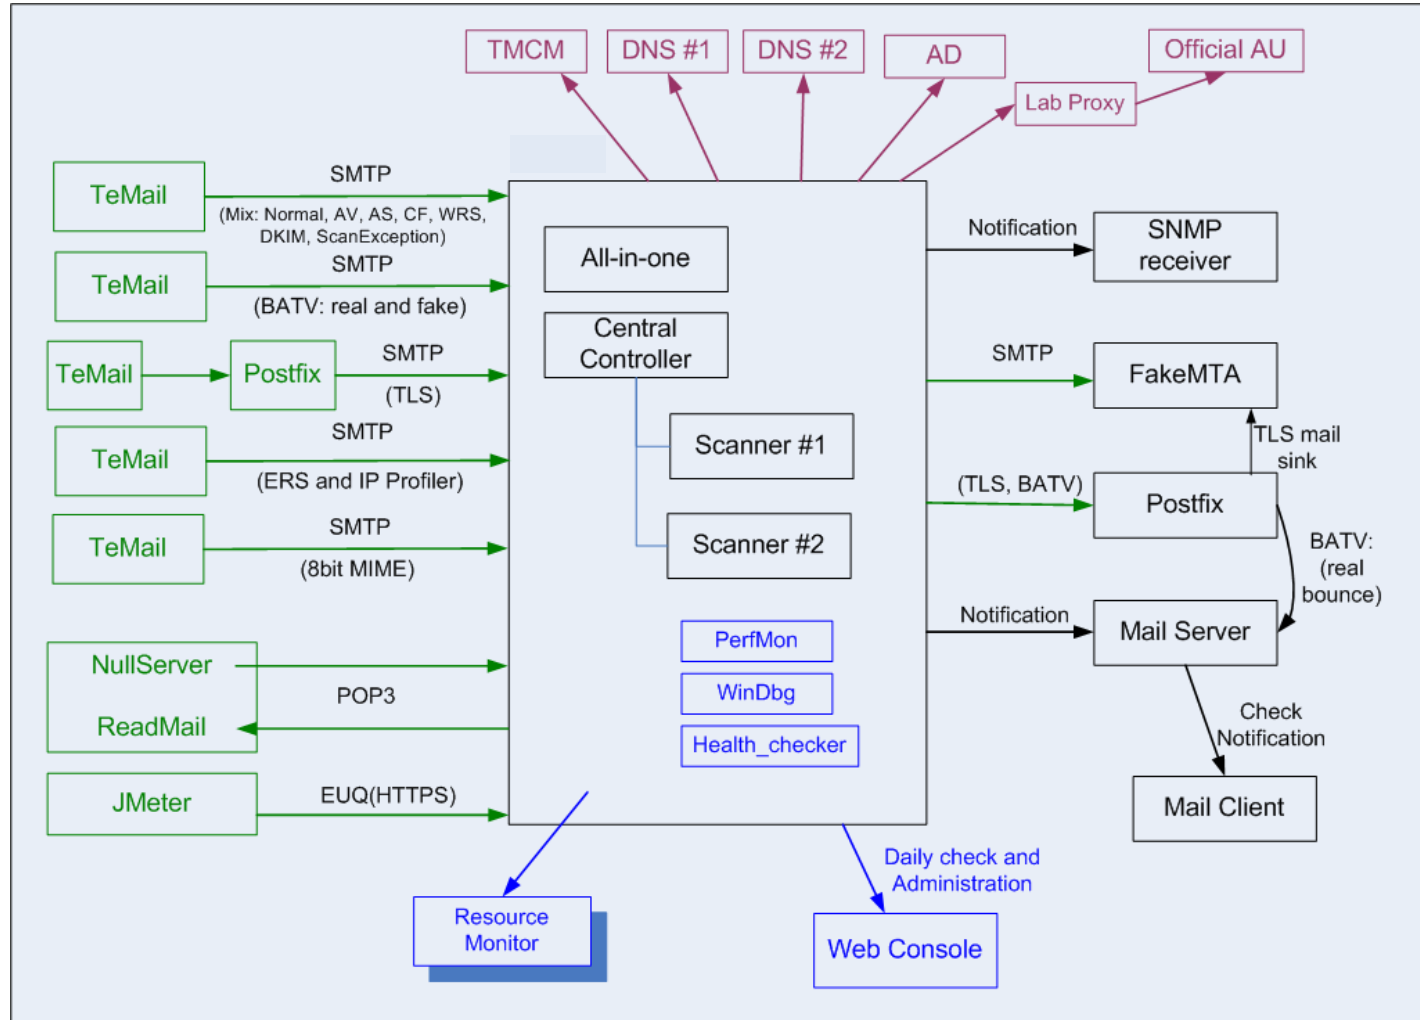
TMCM

DNS #1

DNS #2

AD

Official AU

Lab Proxy

TeMail

SMTP

(Mix: Normal, AV, AS, CF, WRS, DKIM, ScanException)

TeMail

SMTP

(BATV: real and fake)

TeMail

Postfix

SMTP

(TLS)

TeMail

SMTP

(ERS and IP Profiler)

TeMail

SMTP

(8bit MIME)

NullServer

ReadMail

POP3

JMeter

EUQ(HTTPS)

All-in-one

Central Controller

Scanner #1

Scanner #2

PerfMon

WinDbg

Health_checker

Notification

SNMP receiver

SMTP

FakeMTA

TLS mail sink

(TLS, BATV)

Postfix

BATV: (real bounce)

Notification

Mail Server

Check Notification

Mail Client

Resource Monitor

Daily check and Administration

Web Console